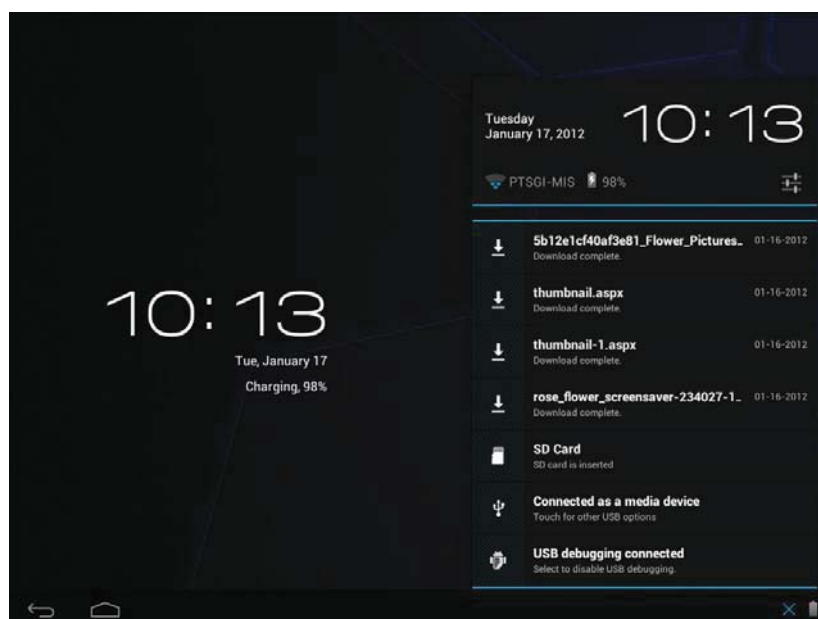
10:13
Tue, January 17
Charging, 98%

Tuesday
January 17, 2012
10:13

PTSGI-MIS 98%

5b12e1cf40af3e81_Flower_Pictures_
Download complete.
01-16-2012

thumbnail.aspx
Download complete.
01-16-2012

thumbnail-1.aspx
Download complete.
01-16-2012

rose_flower_screensaver-234027-1_
Download complete.
01-16-2012

SD Card
SD card is inserted

Connected as a media device
Touch for other USB options

USB debugging connected
Select to disable USB debugging.